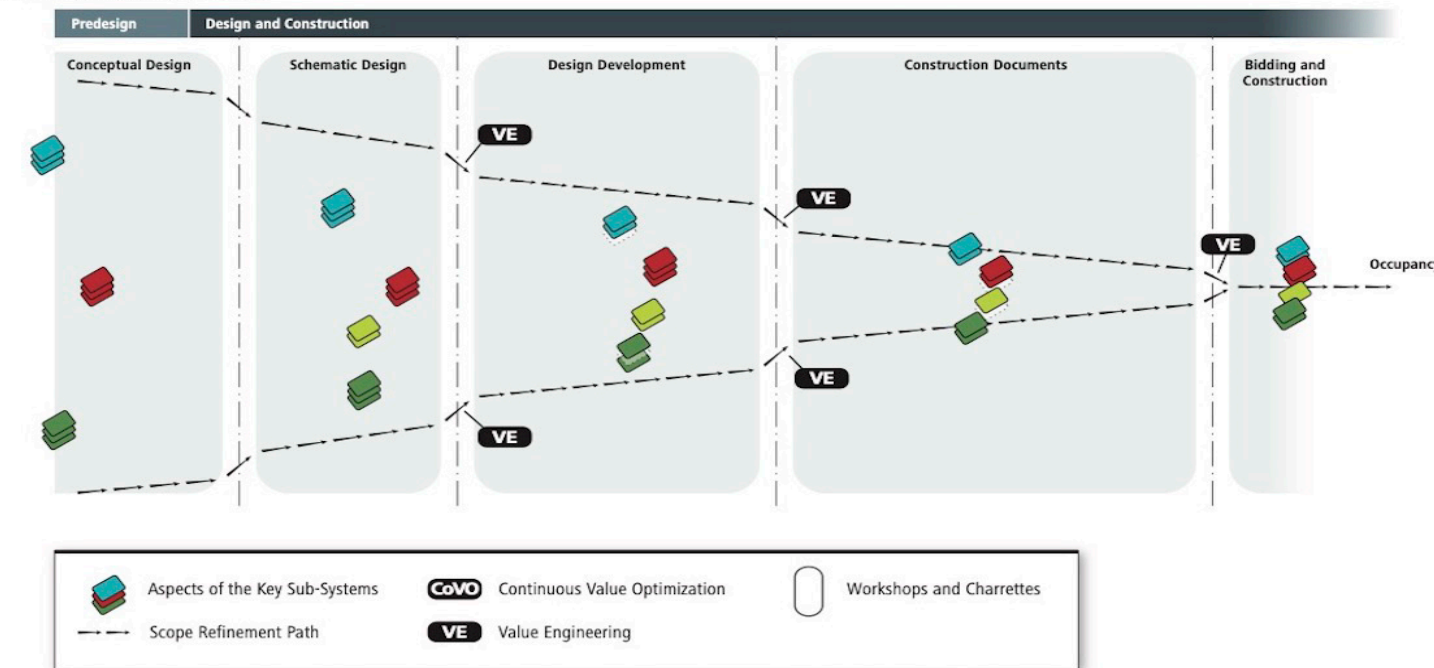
Predesign

Design and Construction

Conceptual Design

Schematic Design

Design Development

Construction Documents

Bidding and Construction

VE

VE

VE

VE

VE

Occupanc

Aspects of the Key Sub-Systems

Scope Refinement Path

CoVO Continuous Value Optimization

VE Value Engineering

Workshops and Charrettes